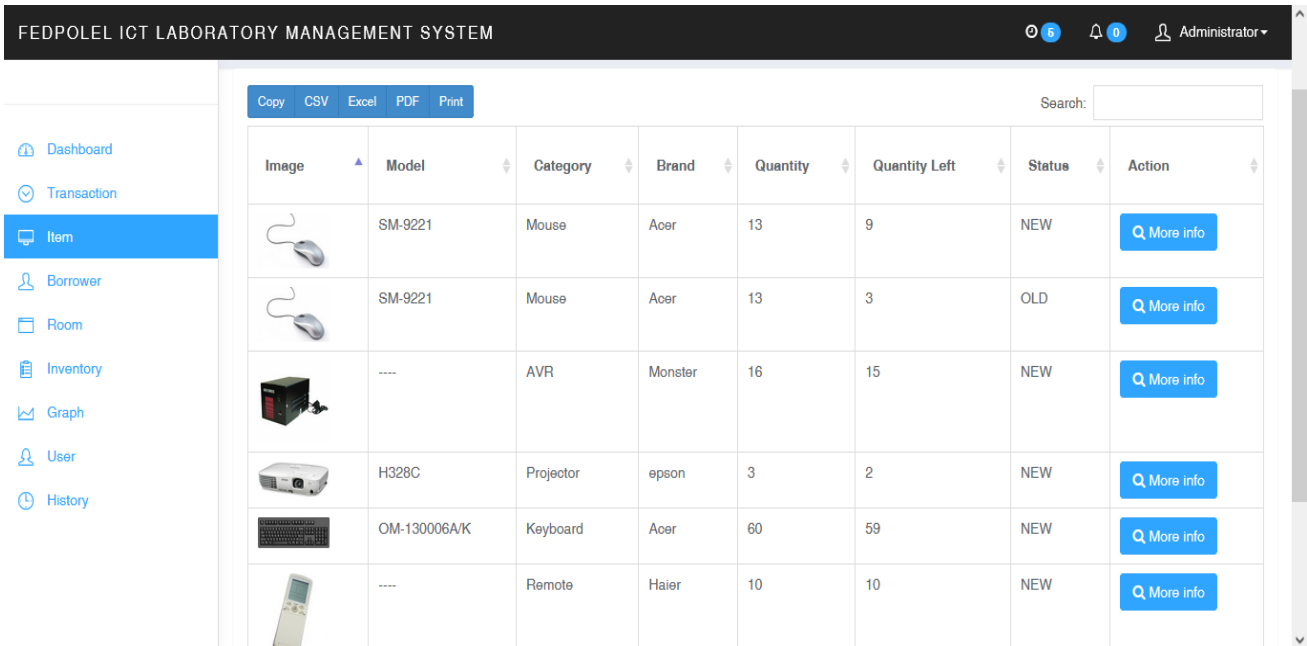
FEDPOLEL ICT LABORATORY MANAGEMENT SYSTEM

5 0 Administrator

Dashboard
Transaction
Item
Borrower
Room
Inventory
Graph
User
History

Copy CSV Excel PDF Print

Search:

| Image | Model | Category | Brand | Quantity | Quantity Left | Status | Action |
|---|---|---|---|---|---|---|---|
| | SM-9221 | Mouse | Acer | 13 | 9 | NEW | More info |
| | SM-9221 | Mouse | Acer | 13 | 3 | OLD | More info |
| | ---- | AVR | Monster | 16 | 15 | NEW | More info |
| | H328C | Projector | epson | 3 | 2 | NEW | More info |
| | OM-130006A/K | Keyboard | Acer | 60 | 59 | NEW | More info |
| | ---- | Remote | Haier | 10 | 10 | NEW | More info |